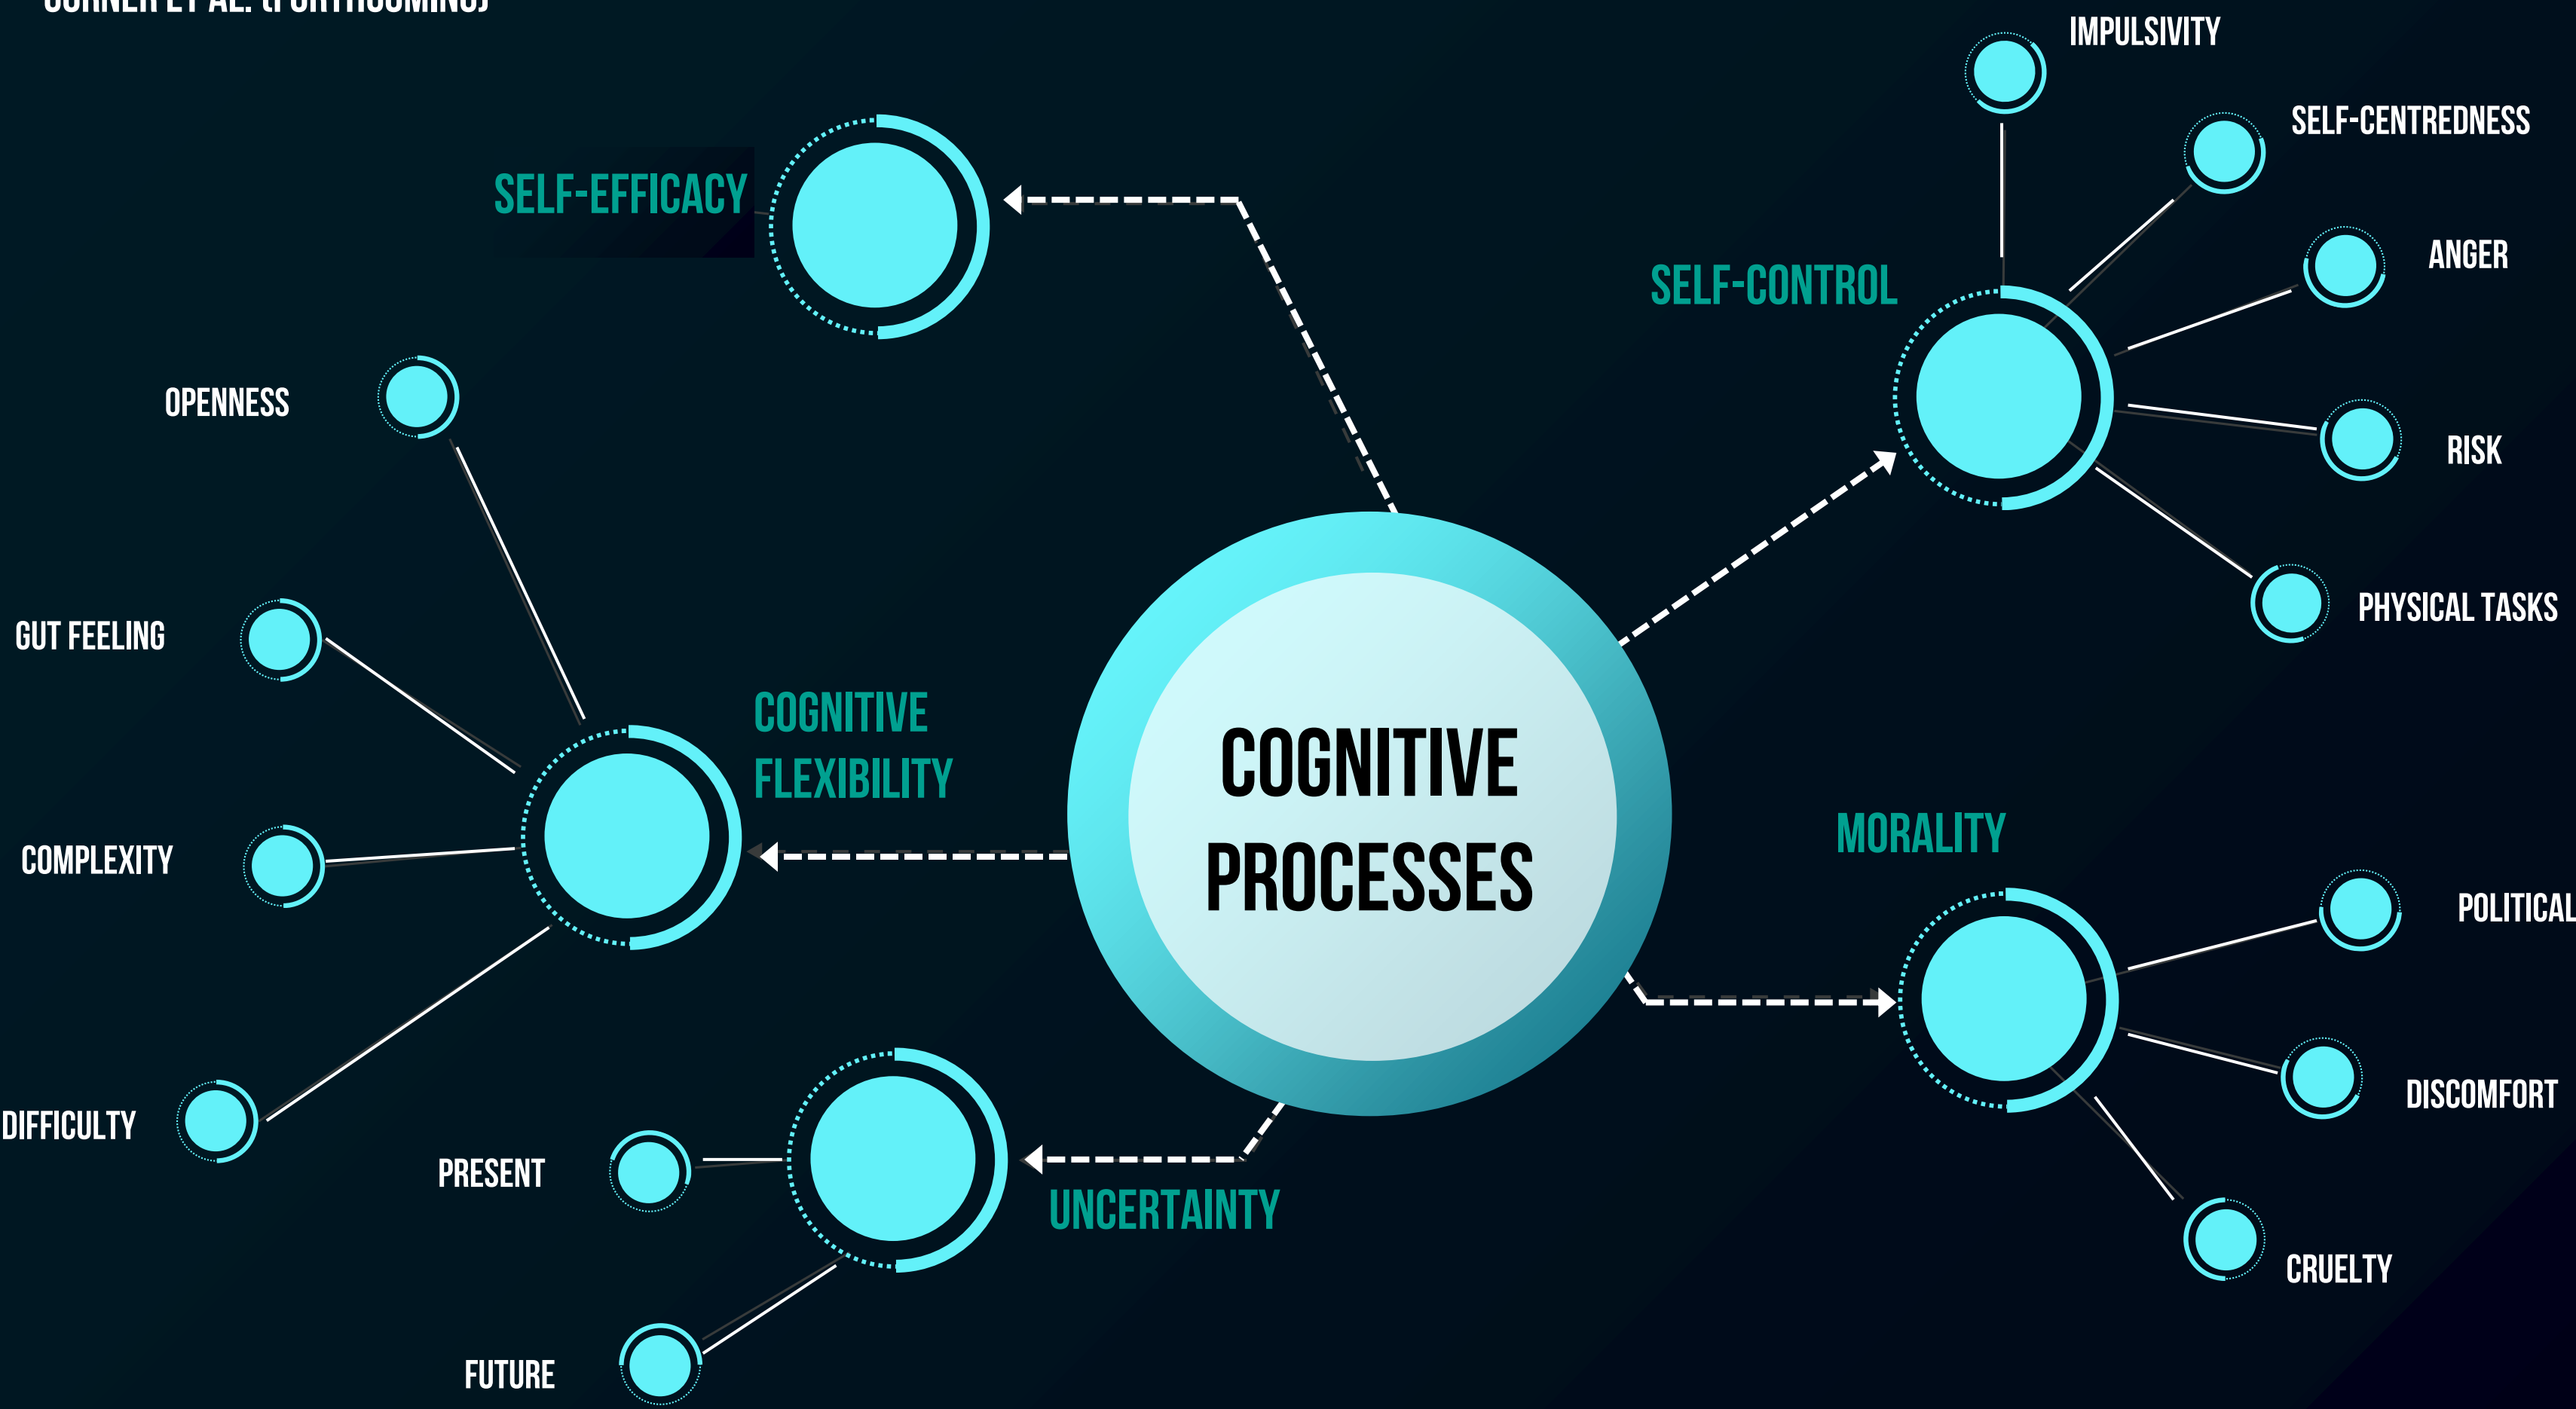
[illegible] ET AL. ([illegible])

SELF-EFFICACY

IMPULSIVITY

SELF-CENTREDNESS

ANGER

SELF-CONTROL

RISK

PHYSICAL TASKS

OPENNESS

GUT FEELING

COGNITIVE FLEXIBILITY

COMPLEXITY

COGNITIVE PROCESSES

MORALITY

POLITICAL

DISCOMFORT

DIFFICULTY

PRESENT

UNCERTAINTY

CRUELTY

FUTURE